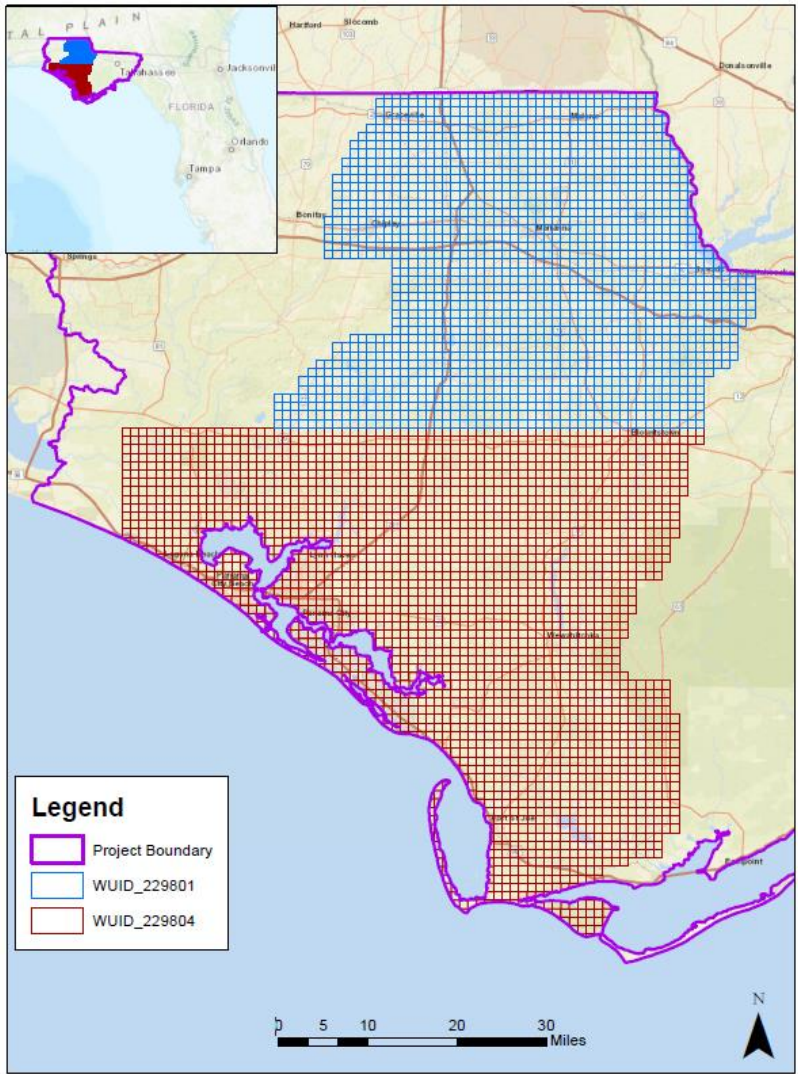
TAL PLAIN
Tallahassee
Jacksonville
FLORIDA
Orlando
Tampa

Hartford
Slocomb
Donalsonville
Graceville
Malone
Bonifay
Chipley
Marianna
Springs
Blountstown
Panama City Beach
Wewahitchka
Port St. Joe
Eastpoint

Legend
Project Boundary
WUID_229801
WUID_229804

0 5 10 20 30 Miles
N